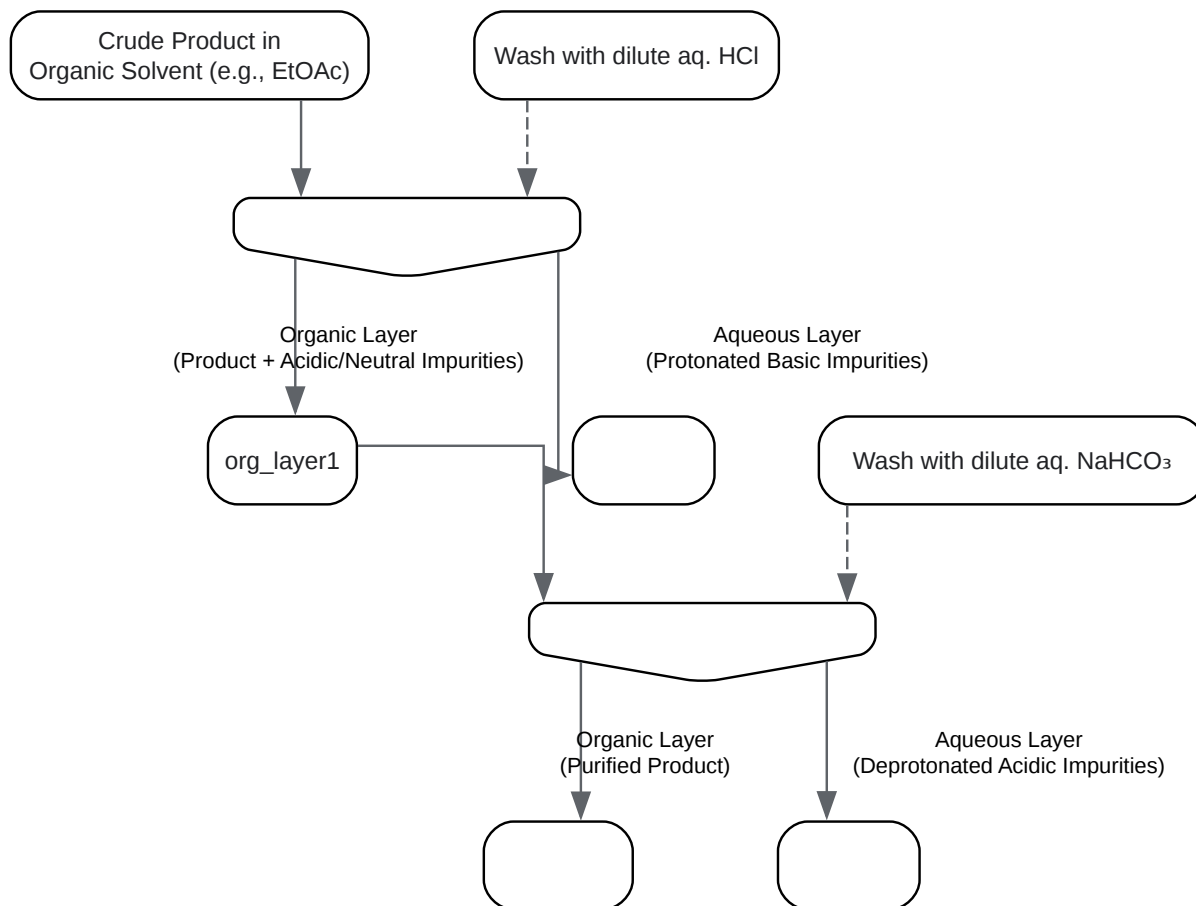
Crude Product in Organic Solvent (e.g., EtOAc)

Wash with dilute aq. HCl

Organic Layer
(Product + Acidic/Neutral Impurities)

Aqueous Layer
(Protonated Basic Impurities)

org_layer1

Wash with dilute aq. $NaHCO_3$

Organic Layer
(Purified Product)

Aqueous Layer
(Deprotonated Acidic Impurities)